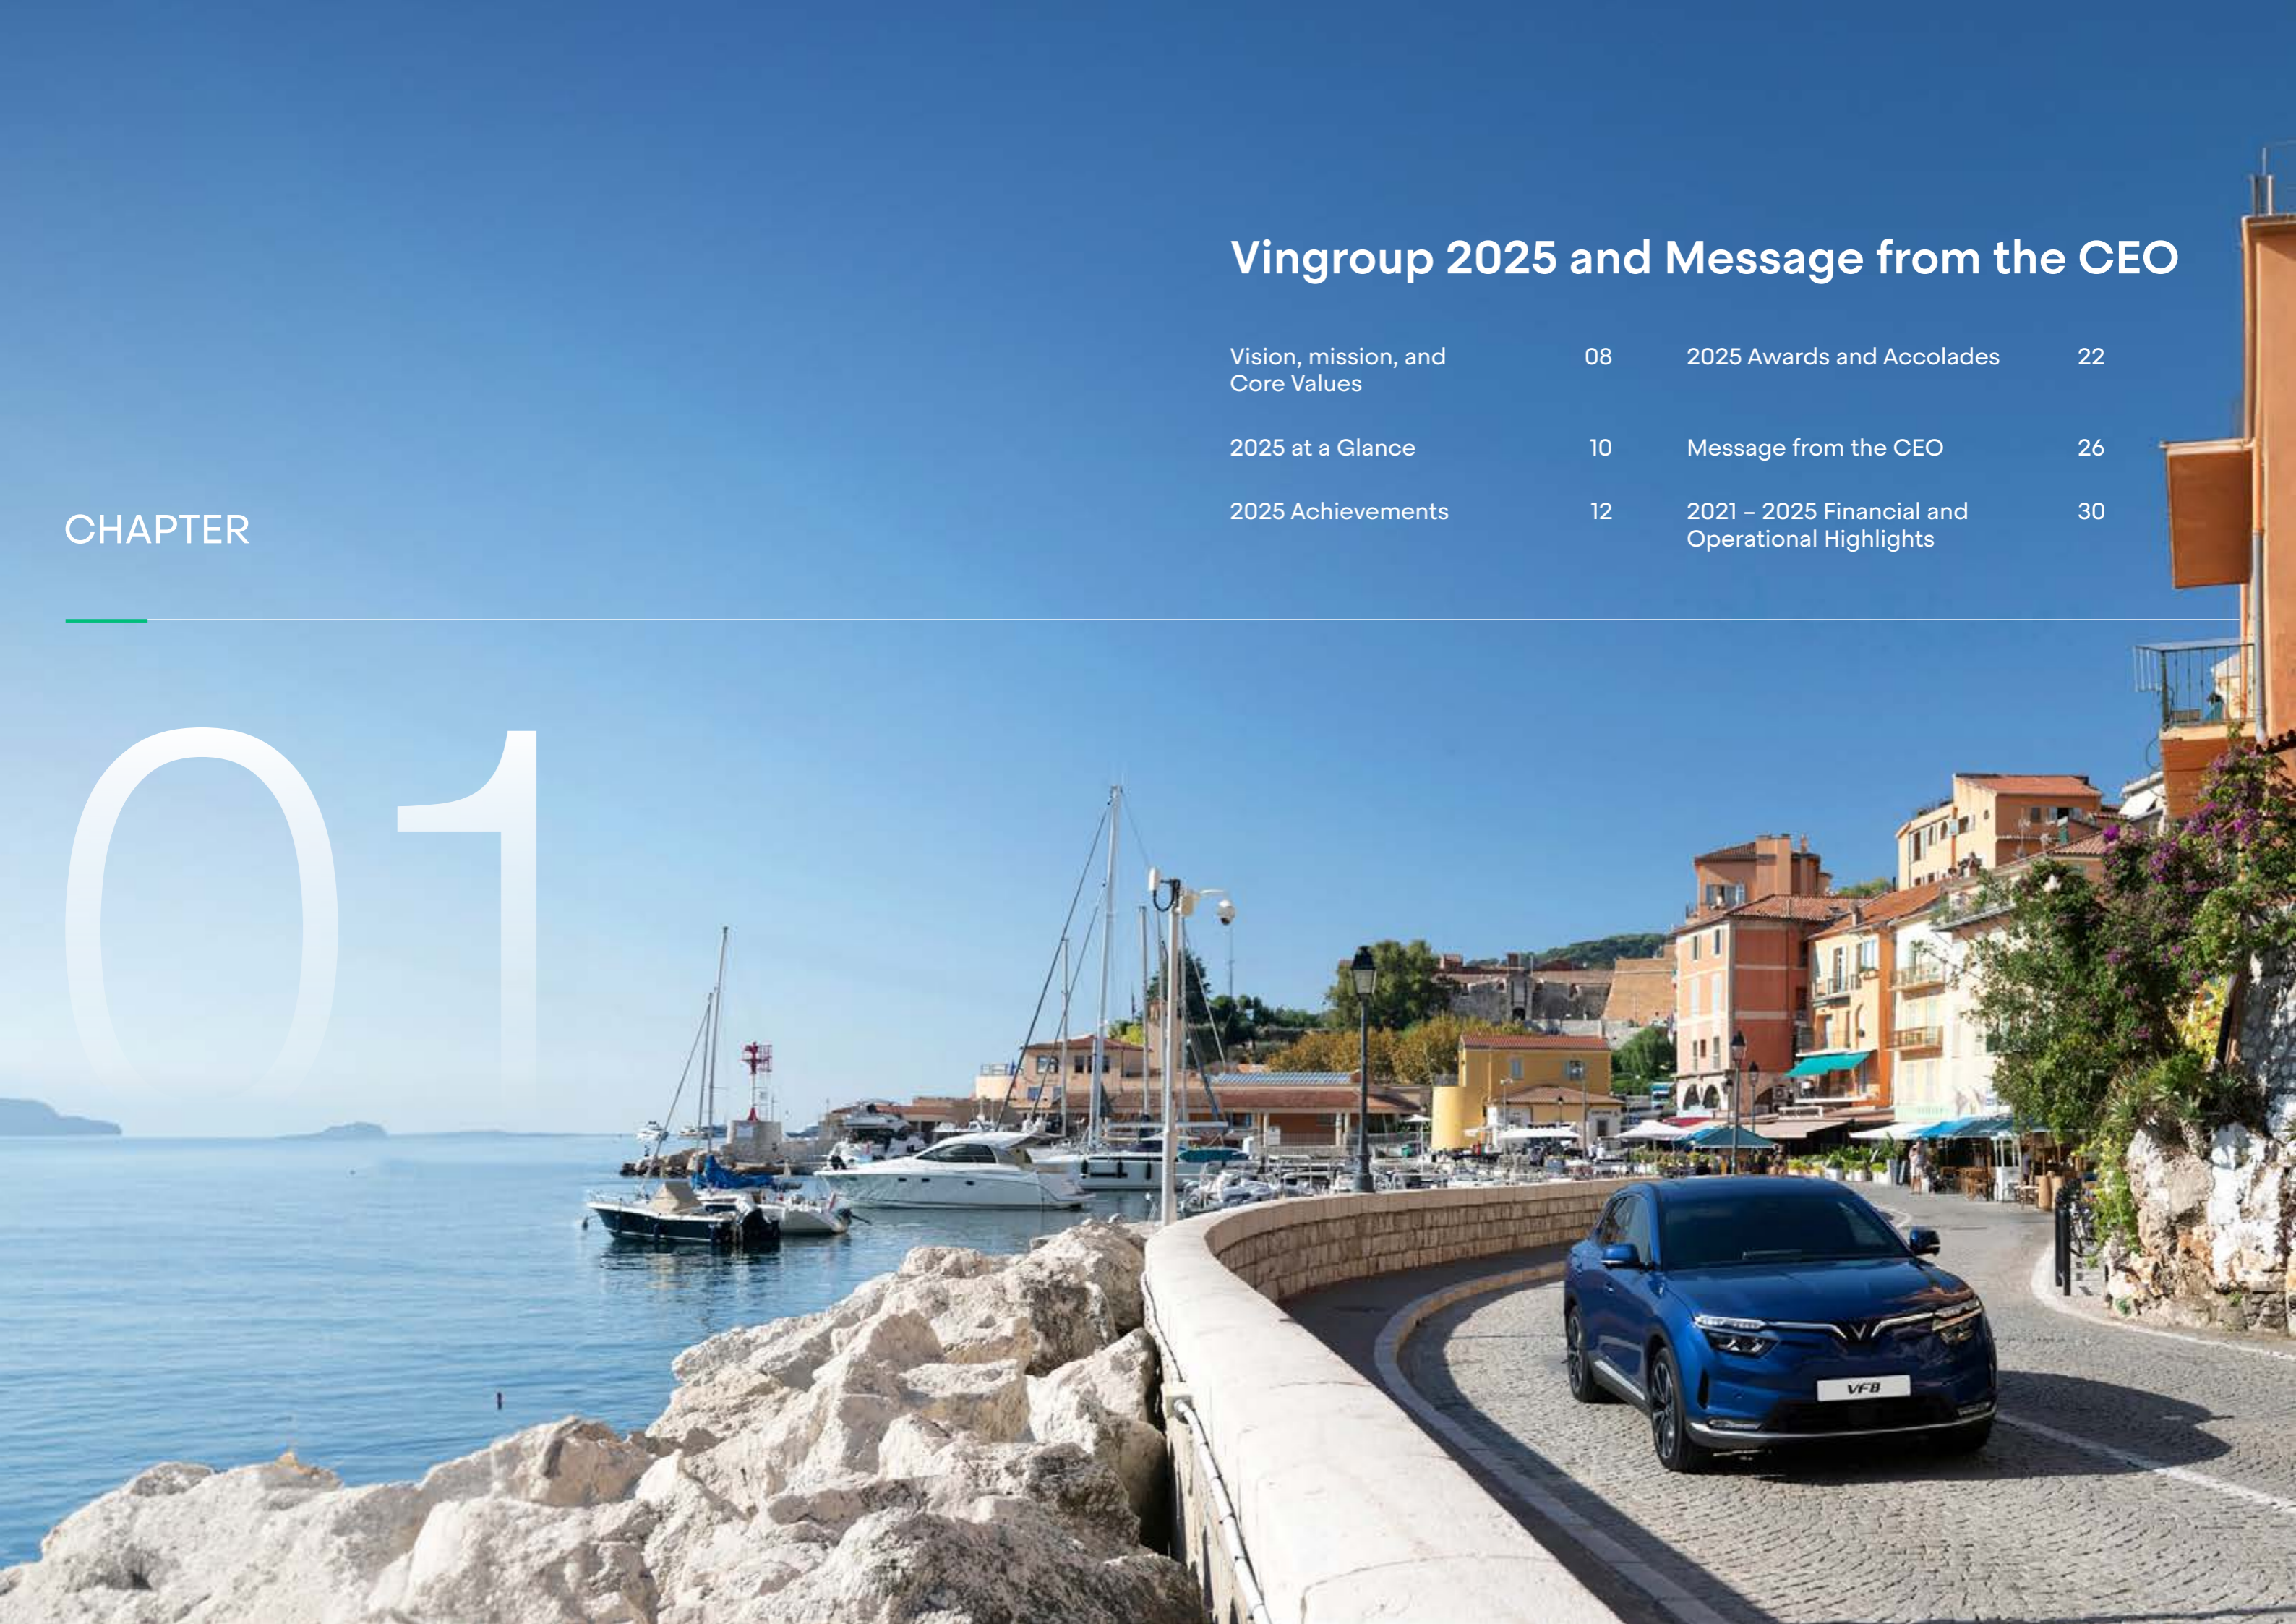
Vingroup 2025 and Message from the CEO

Vision, mission, and Core Values 08

2025 at a Glance 10

2025 Achievements 12

2025 Awards and Accolades 22

Message from the CEO 26

2021 – 2025 Financial and Operational Highlights 30

CHAPTER

01

VF8